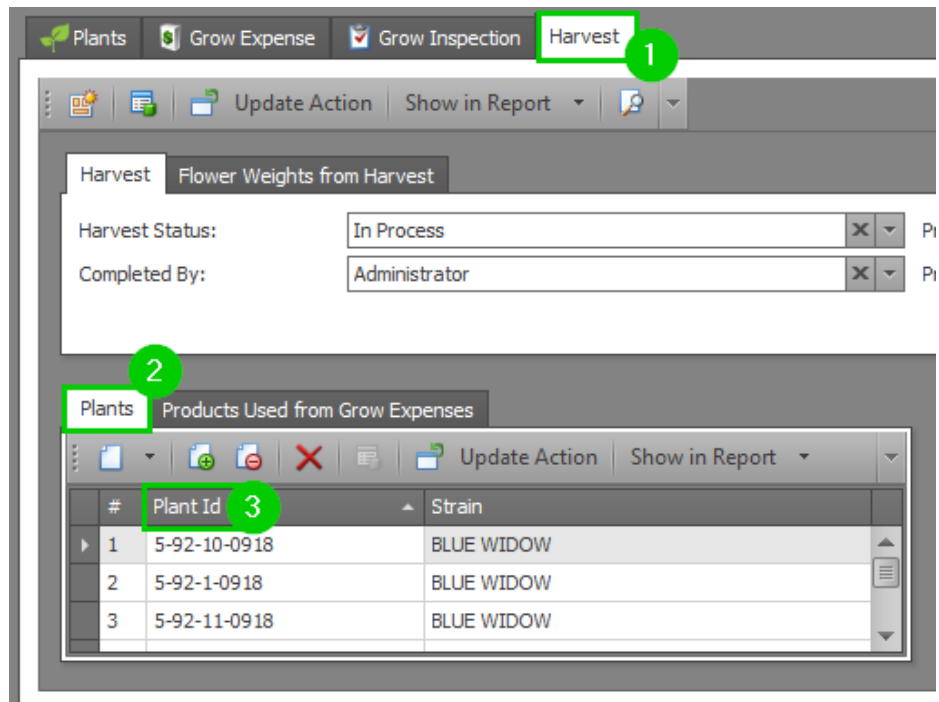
Plants | Grow Expense | Grow Inspection | Harvest

1

Update Action | Show in Report

Harvest | Flower Weights from Harvest

Harvest Status: In Process
Completed By: Administrator

Pr
Pr

2

Plants | Products Used from Grow Expenses

Update Action | Show in Report

| # | Plant Id | Strain |
|---|---|---|
| 1 | 5-92-10-0918 | BLUE WIDOW |
| 2 | 5-92-1-0918 | BLUE WIDOW |
| 3 | 5-92-11-0918 | BLUE WIDOW |

3